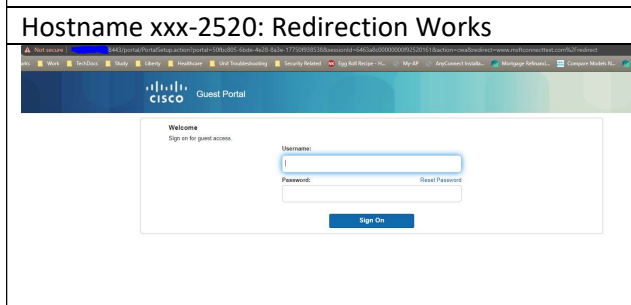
Hostname xxx-2520: Redirection Works

Not secure | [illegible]:8443/portal/PortalSetup.action?portal=50fbc805-6bde-4e28-8a3e-17750f508538&sessionId=6463a8c00000000f92520161&action=cwa&redirect=www.msftconnecttest.com%2Fredirect

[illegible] Work TechDocs Study Liberty Healthcare Unit Troubleshooting Security Related Egg Roll Recipe - H... My-AP AnyConnect Installa... Mortgage Refinanci... Compare Models N...

cisco Guest Portal

Welcome
Sign on for guest access.

Username:

Password: Reset Password

Sign On